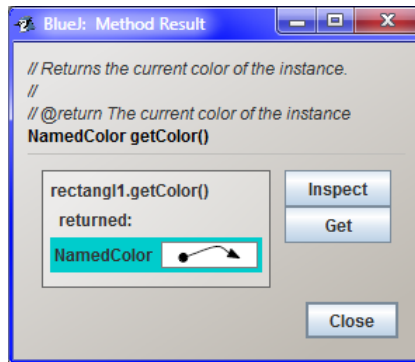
BlueJ: Method Result

// Returns the current color of the instance.
//
// @return The current color of the instance
NamedColor getColor()

rectangl1.getColor()
returned:

NamedColor

Inspect

Get

Close